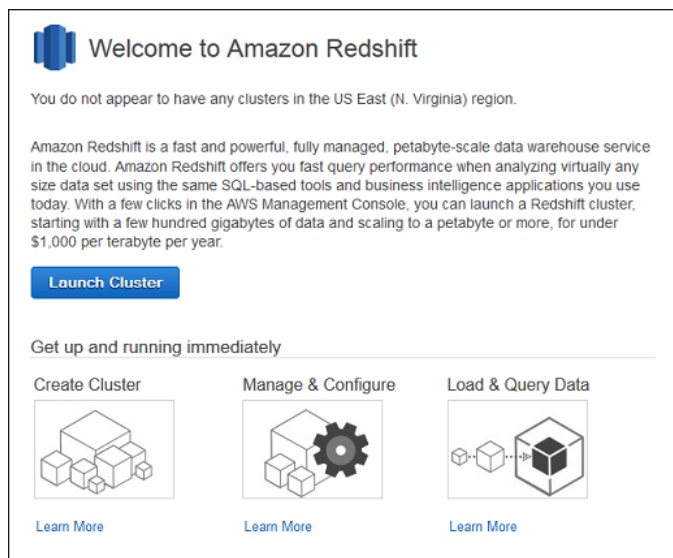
Welcome to Amazon Redshift

You do not appear to have any clusters in the US East (N. Virginia) region.

Amazon Redshift is a fast and powerful, fully managed, petabyte-scale data warehouse service in the cloud. Amazon Redshift offers you fast query performance when analyzing virtually any size data set using the same SQL-based tools and business intelligence applications you use today. With a few clicks in the AWS Management Console, you can launch a Redshift cluster, starting with a few hundred gigabytes of data and scaling to a petabyte or more, for under $1,000 per terabyte per year.

Launch Cluster

Get up and running immediately

Create Cluster

Learn More

Manage & Configure

Learn More

Load & Query Data

Learn More